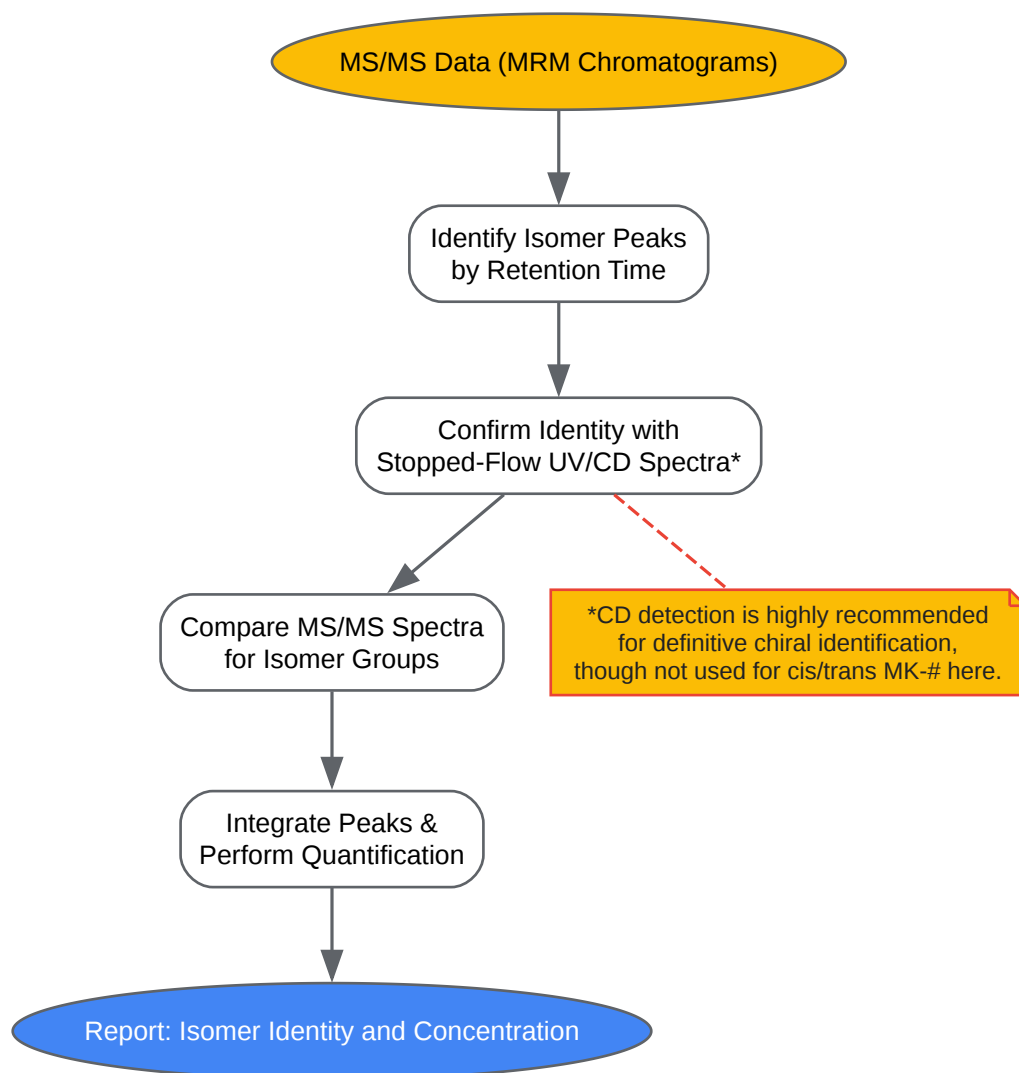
MS/MS Data (MRM Chromatograms)

Identify Isomer Peaks by Retention Time

Confirm Identity with Stopped-Flow UV/CD Spectra*

*CD detection is highly recommended for definitive chiral identification, though not used for cis/trans MK-# here.

Compare MS/MS Spectra for Isomer Groups

Integrate Peaks & Perform Quantification

Report: Isomer Identity and Concentration